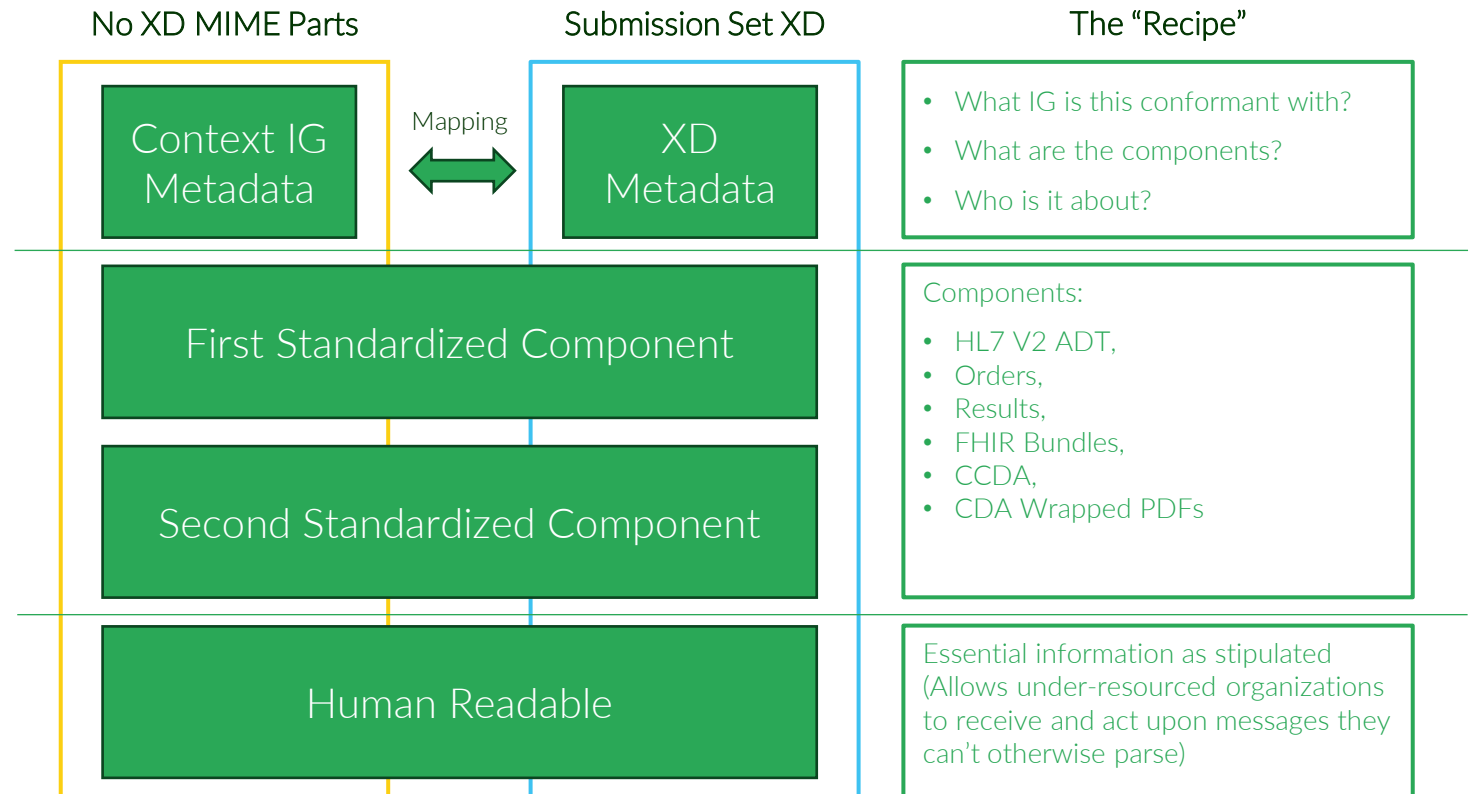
No XD MIME Parts

Submission Set XD

The “Recipe”

Context IG Metadata

Mapping

XD Metadata

• What IG is this conformant with?
• What are the components?
• Who is it about?

First Standardized Component

Components:
• HL7 V2 ADT,
• Orders,
• Results,
• FHIR Bundles,
• CCDA,
• CDA Wrapped PDFs

Second Standardized Component

Human Readable

Essential information as stipulated (Allows under-resourced organizations to receive and act upon messages they can’t otherwise parse)